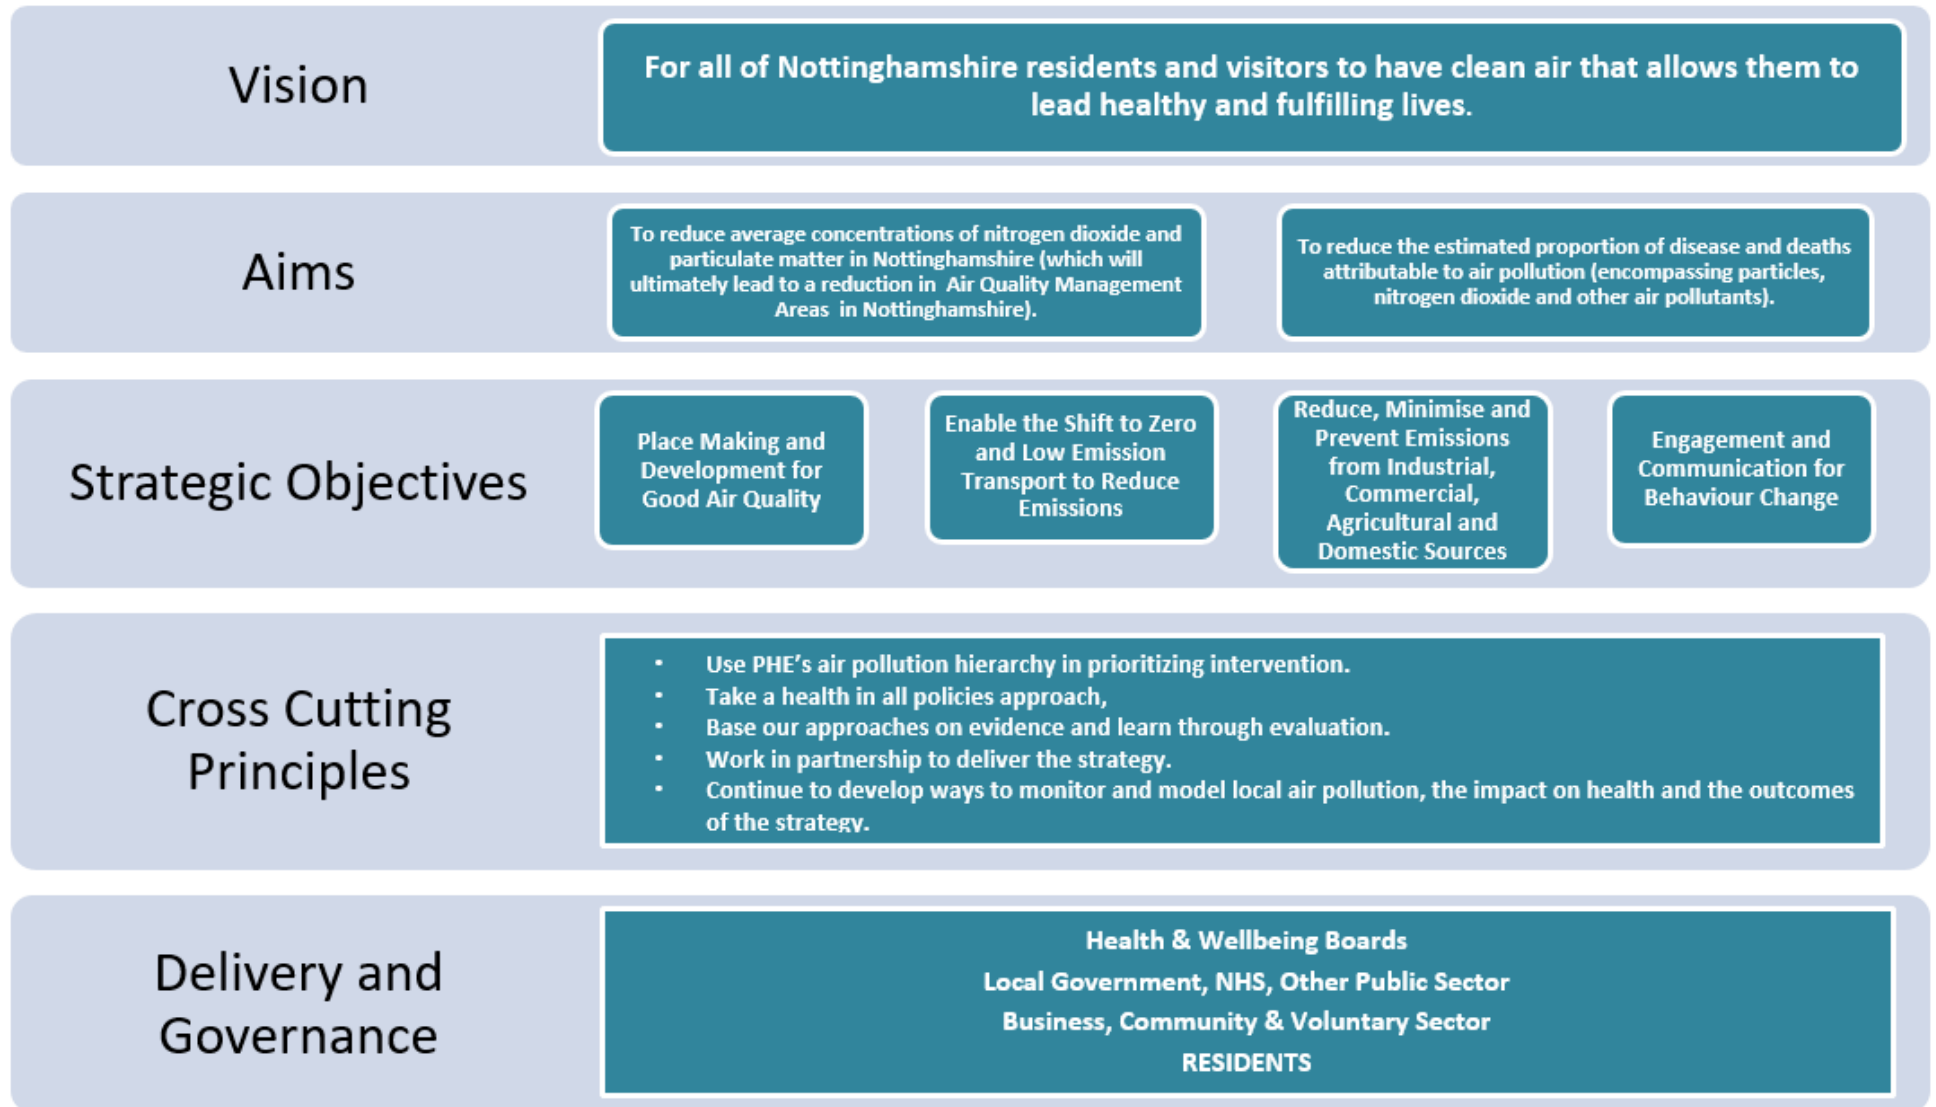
Vision

For all of Nottinghamshire residents and visitors to have clean air that allows them to lead healthy and fulfilling lives.

Aims

To reduce average concentrations of nitrogen dioxide and particulate matter in Nottinghamshire (which will ultimately lead to a reduction in Air Quality Management Areas in Nottinghamshire).

To reduce the estimated proportion of disease and deaths attributable to air pollution (encompassing particles, nitrogen dioxide and other air pollutants).

Strategic Objectives

Place Making and Development for Good Air Quality

Enable the Shift to Zero and Low Emission Transport to Reduce Emissions

Reduce, Minimise and Prevent Emissions from Industrial, Commercial, Agricultural and Domestic Sources

Engagement and Communication for Behaviour Change

Cross Cutting Principles

- Use PHE's air pollution hierarchy in prioritizing intervention.
- Take a health in all policies approach,
- Base our approaches on evidence and learn through evaluation.
- Work in partnership to deliver the strategy.
- Continue to develop ways to monitor and model local air pollution, the impact on health and the outcomes of the strategy.

Delivery and Governance

Health & Wellbeing Boards
Local Government, NHS, Other Public Sector
Business, Community & Voluntary Sector
RESIDENTS